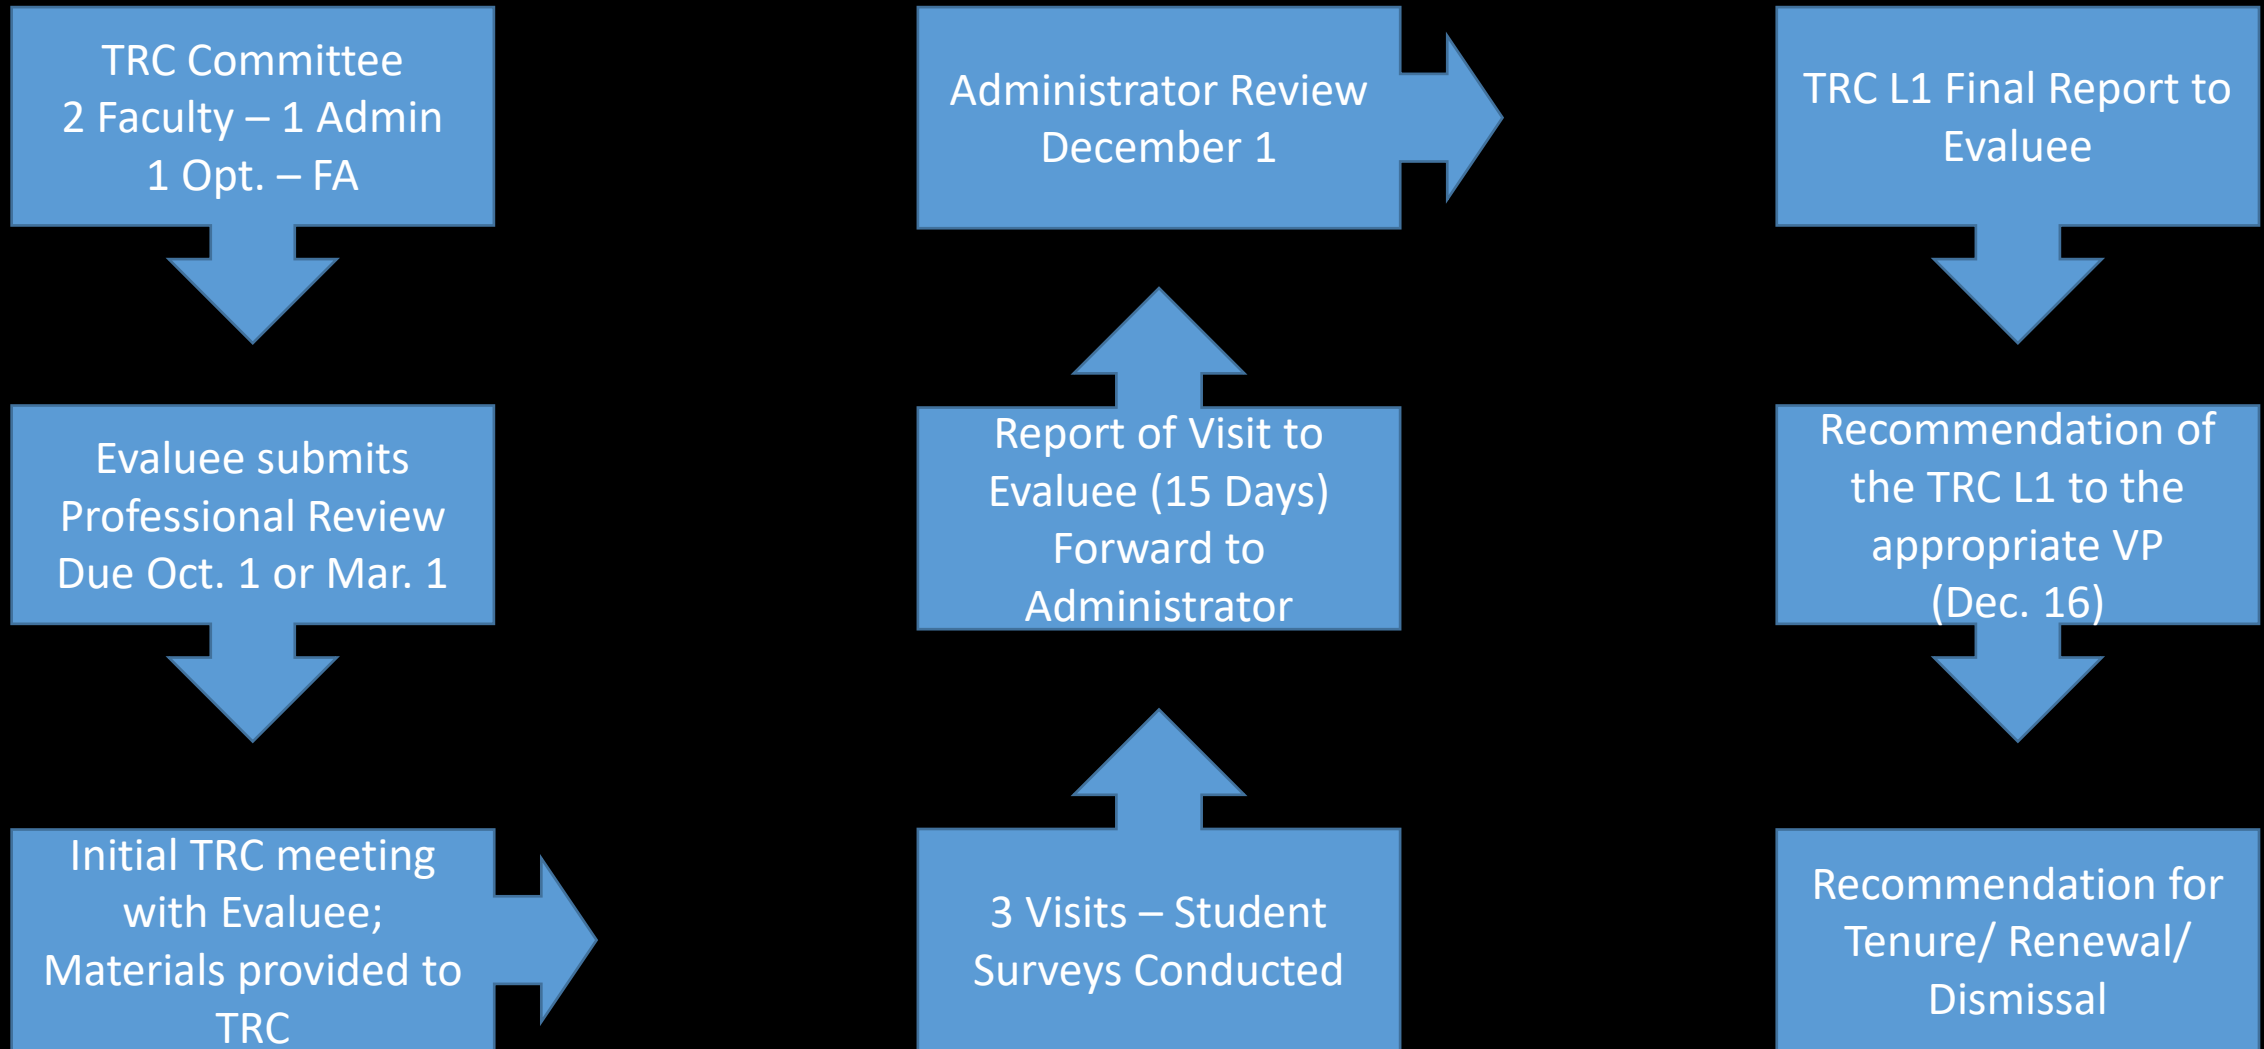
TRC Committee
2 Faculty – 1 Admin
1 Opt. – FA

Evaluee submits Professional Review Due Oct. 1 or Mar. 1

Initial TRC meeting with Evaluee; Materials provided to TRC

3 Visits – Student Surveys Conducted

Report of Visit to Evaluee (15 Days) Forward to Administrator

Administrator Review December 1

TRC L1 Final Report to Evaluee

Recommendation of the TRC L1 to the appropriate VP (Dec. 16)

Recommendation for Tenure/ Renewal/ Dismissal